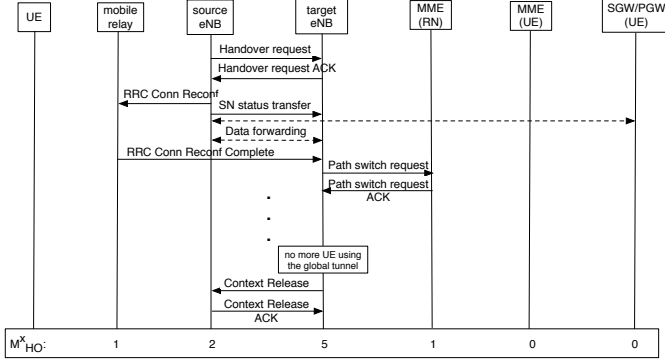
UE

mobile relay

source eNB

target eNB

MME (RN)

MME (UE)

SGW/PGW (UE)

Handover request

Handover request ACK

RRC Conn Reconf

SN status transfer

Data forwarding

RRC Conn Reconf Complete

Path switch request

Path switch request ACK

no more UE using the global tunnel

Context Release

Context Release ACK

$M^{x}_{HO}$:

1

2

5

1

0

0